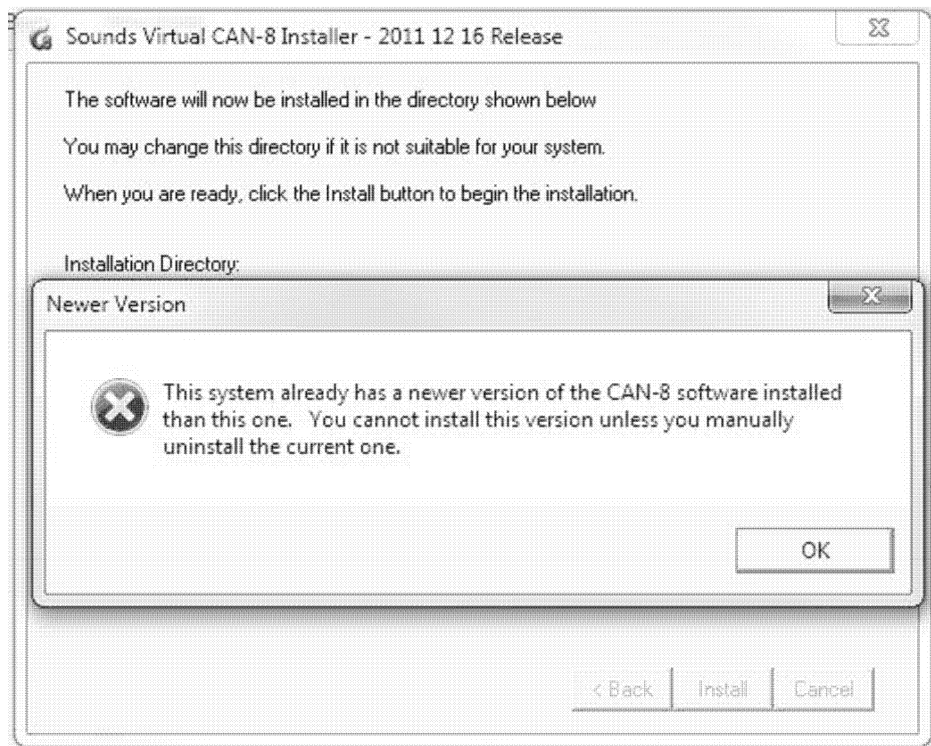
Sounds Virtual CAN-8 Installer - 2011 12 16 Release

The software will now be installed in the directory shown below

You may change this directory if it is not suitable for your system.

When you are ready, click the Install button to begin the installation.

Installation Directory:

Newer Version

This system already has a newer version of the CAN-8 software installed than this one. You cannot install this version unless you manually uninstall the current one.

OK

< Back Install Cancel